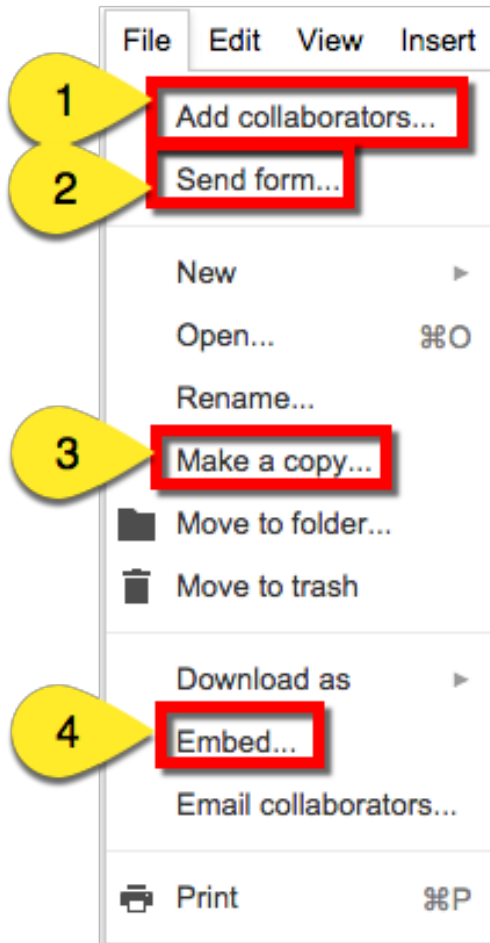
File Edit View Insert

1 Add collaborators...

2 Send form...

New

Open... ⌘O

Rename...

3 Make a copy...

Move to folder...

Move to trash

Download as

4 Embed...

Email collaborators...

Print ⌘P